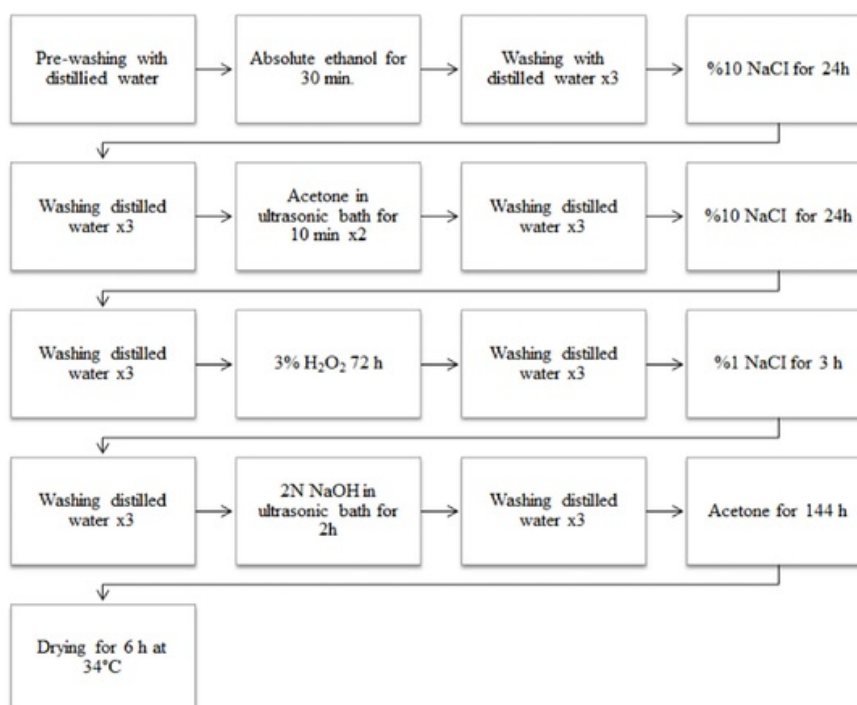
Pre-washing with distillied water

Absolute ethanol for 30 min.

Washing with distillied water x3

%10 NaCI for 24h

Washing distilled water x3

Acetone in ultrasonic bath for 10 min x2

Washing distilled water x3

%10 NaCI for 24h

Washing distilled water x3

3% $H_2O_2$ 72 h

Washing distilled water x3

%1 NaCI for 3 h

Washing distilled water x3

2N NaOH in ultrasonic bath for 2h

Washing distilled water x3

Acetone for 144 h

Drying for 6 h at 34°C